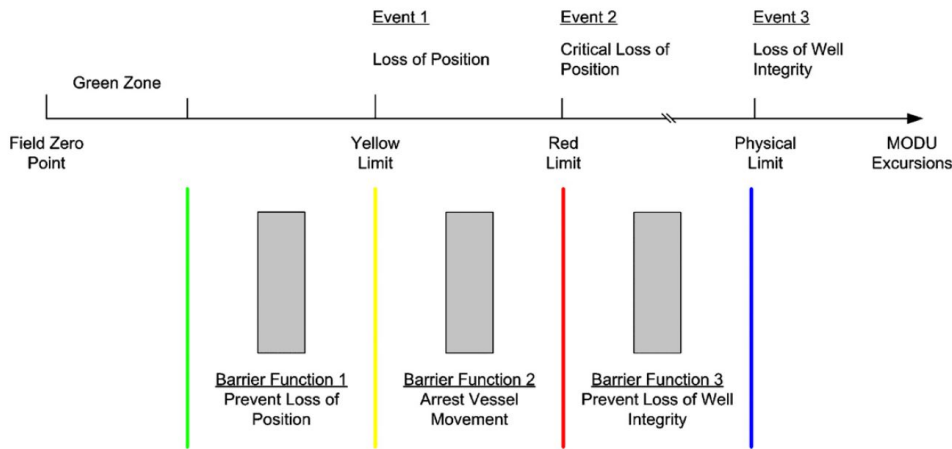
Event 1
Loss of Position

Event 2
Critical Loss of Position

Event 3
Loss of Well Integrity

Green Zone

Field Zero Point

Yellow Limit

Red Limit

Physical Limit

MODU Excursions

Barrier Function 1
Prevent Loss of Position

Barrier Function 2
Arrest Vessel Movement

Barrier Function 3
Prevent Loss of Well Integrity